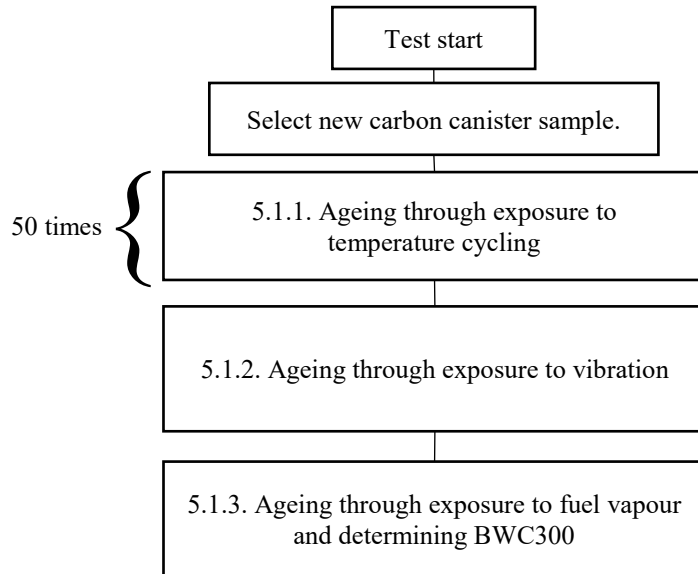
Test start

Select new carbon canister sample.

50 times

5.1.1. Ageing through exposure to temperature cycling

5.1.2. Ageing through exposure to vibration

5.1.3. Ageing through exposure to fuel vapour and determining BWC300